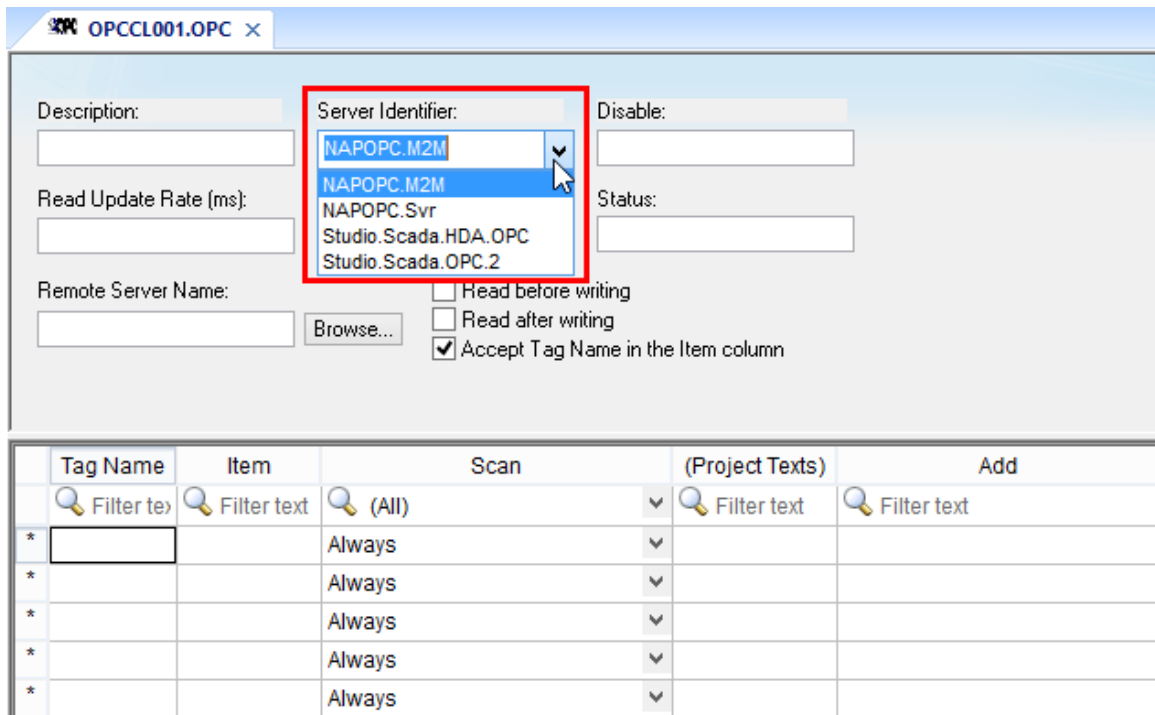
OPCCL001.OPC ×

Description:

Server Identifier:

NAPOPC.M2M

NAPOPC.M2M
NAPOPC.Svr
Studio.Scada.HDA.OPC
Studio.Scada.OPC.2

Disable:

Read Update Rate (ms):

Status:

Remote Server Name:

Browse...

Read before writing
Read after writing
Accept Tag Name in the Item column

| | Tag Name | Item | Scan | (Project Texts) | Add |
|---|---|---|---|---|---|
| | Filter te | Filter text | (All) | Filter text | Filter text |
| * | | | Always | | |
| * | | | Always | | |
| * | | | Always | | |
| * | | | Always | | |
| * | | | Always | | |